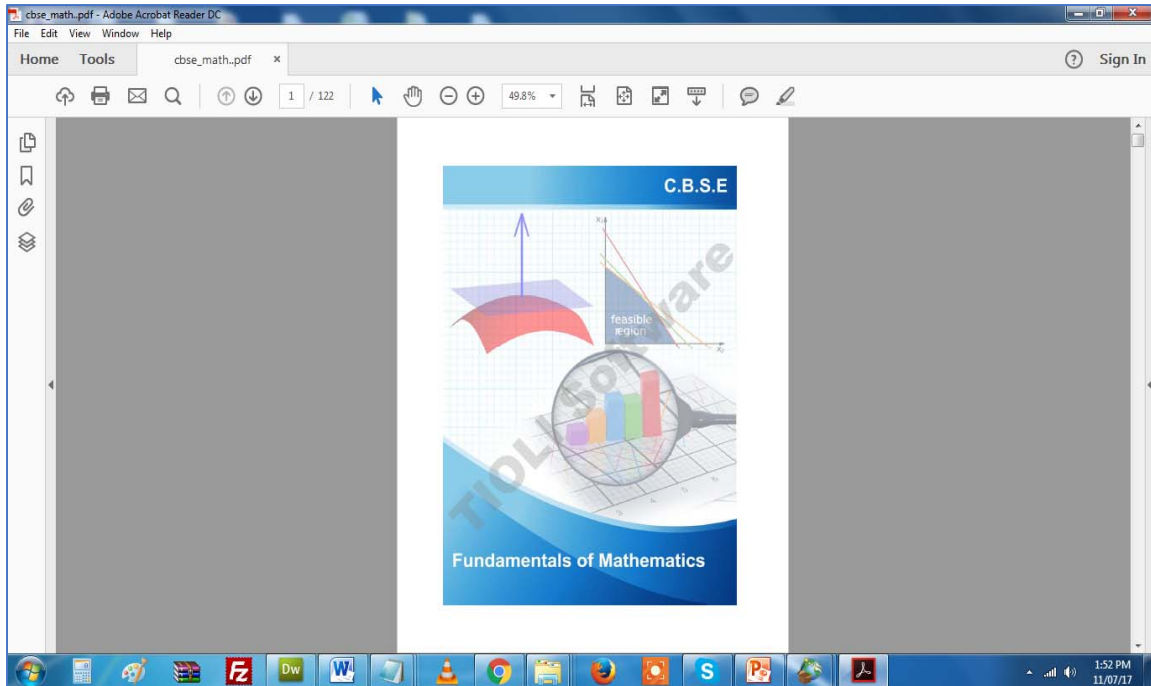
cbse_math..pdf - Adobe Acrobat Reader DC
File Edit View Window Help
Home Tools cbse_math..pdf ×
Sign In
1 / 122
49.8%
C.B.S.E
$x_2$
feasible region
$x_1$
TIOL Software
Fundamentals of Mathematics
Dw
W
F
S
P
1:52 PM
11/07/17